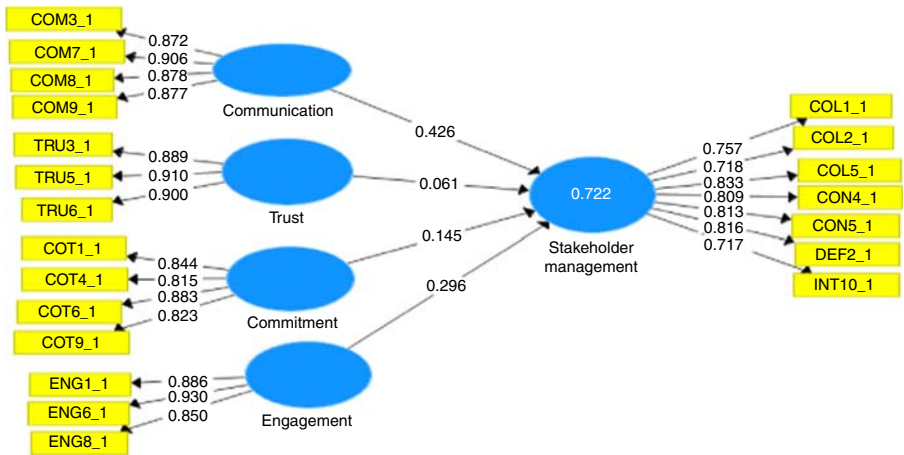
COM3_1
COM7_1
COM8_1
COM9_1
0.872
0.906
0.878
0.877
Communication

TRU3_1
TRU5_1
TRU6_1
0.889
0.910
0.900
Trust

COT1_1
COT4_1
COT6_1
COT9_1
0.844
0.815
0.883
0.823
Commitment

ENG1_1
ENG6_1
ENG8_1
0.886
0.930
0.850
Engagement

0.426
0.061
0.145
0.296

0.722
Stakeholder management

0.757
0.718
0.833
0.809
0.813
0.816
0.717
COL1_1
COL2_1
COL5_1
CON4_1
CON5_1
DEF2_1
INT10_1